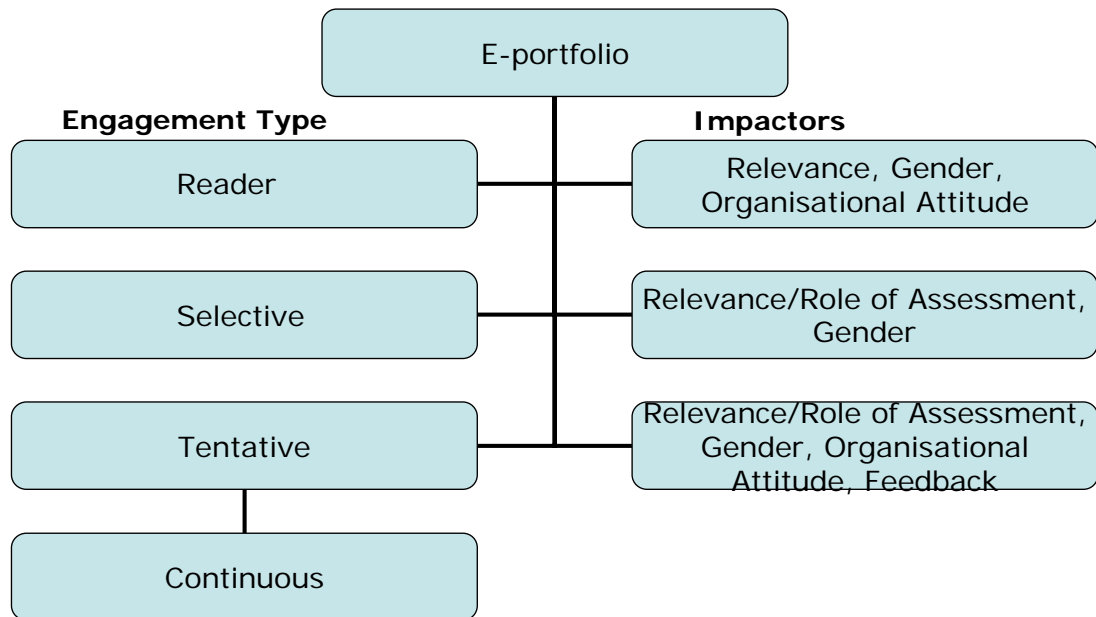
E-portfolio

Engagement Type

Impactors

Reader

Relevance, Gender, Organisational Attitude

Selective

Relevance/Role of Assessment, Gender

Tentative

Relevance/Role of Assessment, Gender, Organisational Attitude, Feedback

Continuous